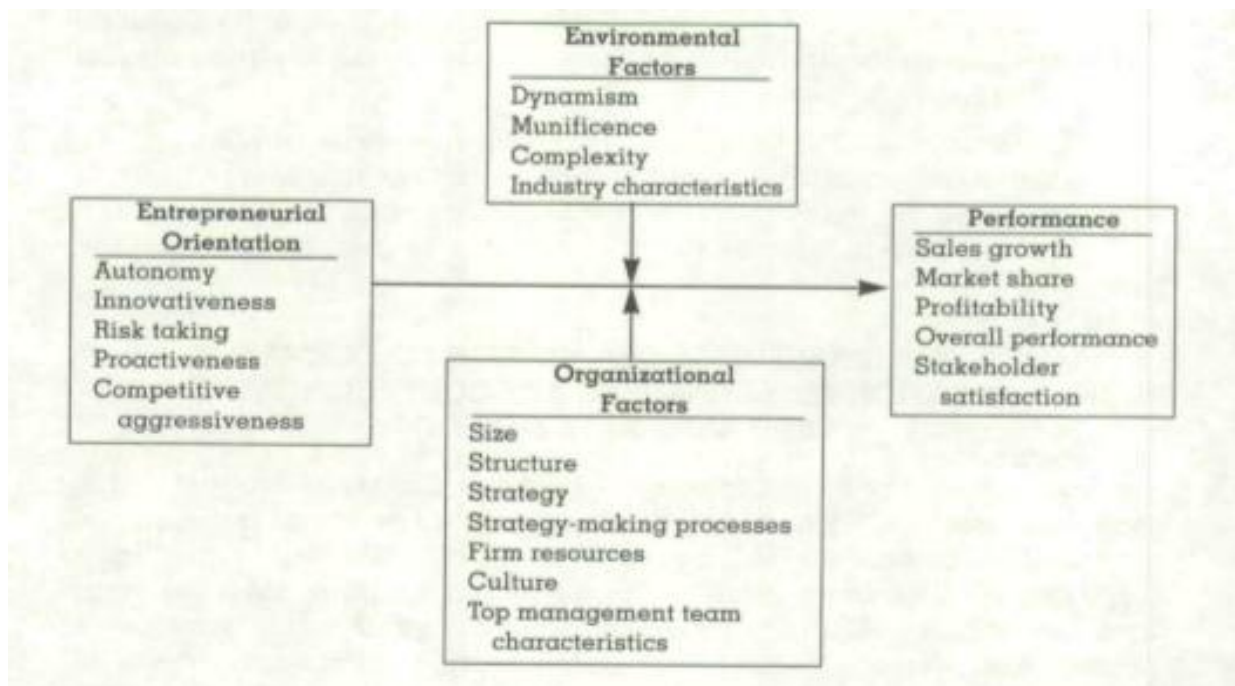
Environmental Factors
Dynamism
Munificence
Complexity
Industry characteristics

Entrepreneurial Orientation
Autonomy
Innovativeness
Risk taking
Proactiveness
Competitive aggressiveness

Performance
Sales growth
Market share
Profitability
Overall performance
Stakeholder satisfaction

Organizational Factors
Size
Structure
Strategy
Strategy-making processes
Firm resources
Culture
Top management team characteristics